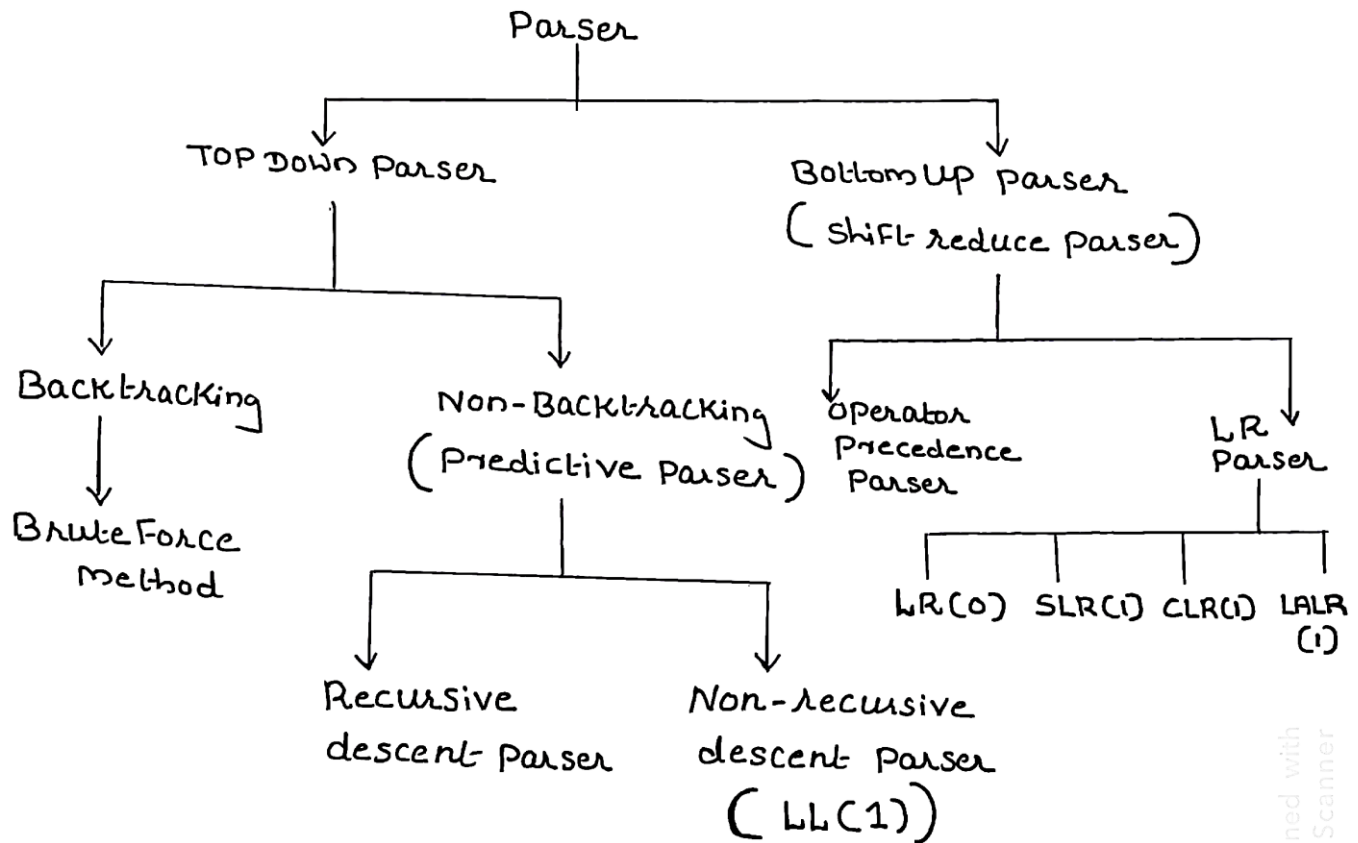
Parser

TOP DOWN Parser

Bottom UP parser
(Shift reduce parser)

Backtracking

Brute Force Method

Non-Backtracking
(Predictive Parser)

Recursive descent Parser

Non-recursive descent Parser
(LL(1))

Operator Precedence Parser

LR Parser

LR(0)
SLR(1)
CLR(1)
LALR(1)

ned with
Scanner